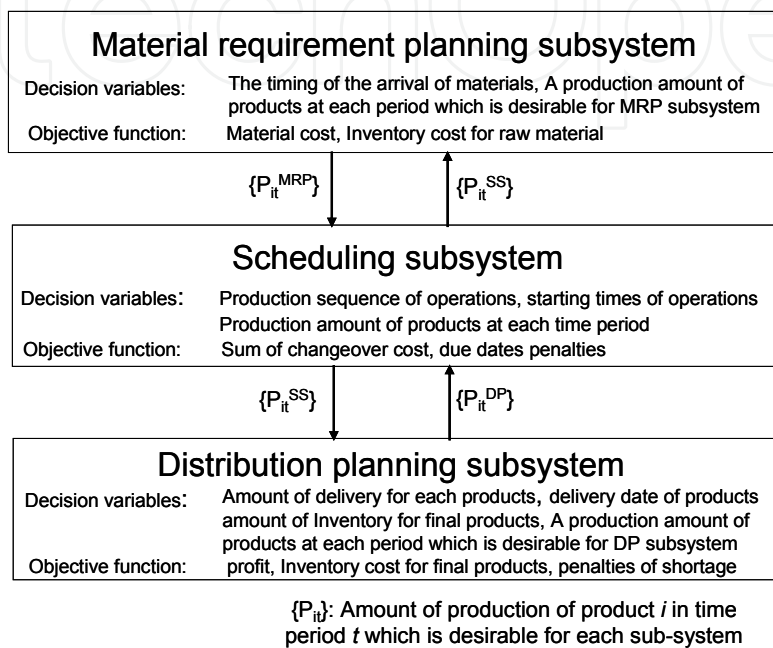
Material requirement planning subsystem

Decision variables: The timing of the arrival of materials, A production amount of products at each period which is desirable for MRP subsystem

Objective function: Material cost, Inventory cost for raw material

$\{P_{it}^{MRP}\}$

$\{P_{it}^{SS}\}$

Scheduling subsystem

Decision variables: Production sequence of operations, starting times of operations Production amount of products at each time period

Objective function: Sum of changeover cost, due dates penalties

$\{P_{it}^{SS}\}$

$\{P_{it}^{DP}\}$

Distribution planning subsystem

Decision variables: Amount of delivery for each products, delivery date of products amount of Inventory for final products, A production amount of products at each period which is desirable for DP subsystem

Objective function: profit, Inventory cost for final products, penalties of shortage

$\{P_{it}\}$: Amount of production of product $i$ in time period $t$ which is desirable for each sub-system